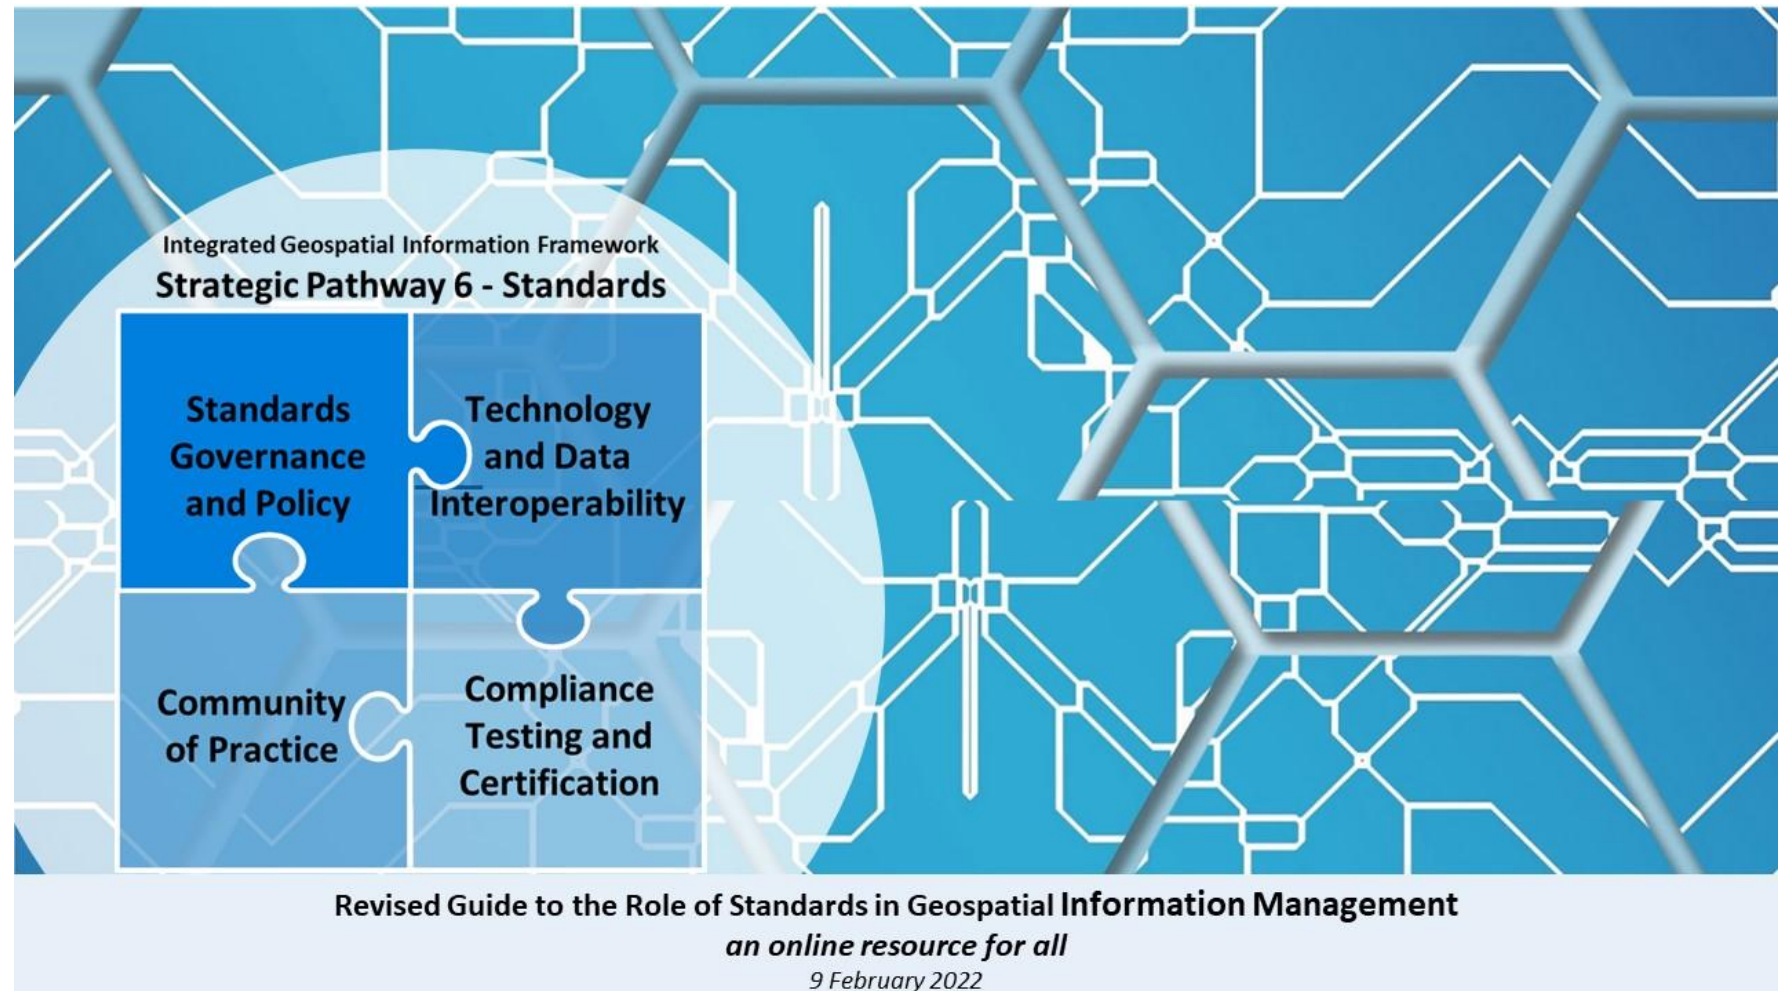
Integrated Geospatial Information Framework
Strategic Pathway 6 - Standards

Standards Governance and Policy

Technology and Data Interoperability

Community of Practice

Compliance Testing and Certification

Revised Guide to the Role of Standards in Geospatial Information Management
*an online resource for all*
*9 February 2022*